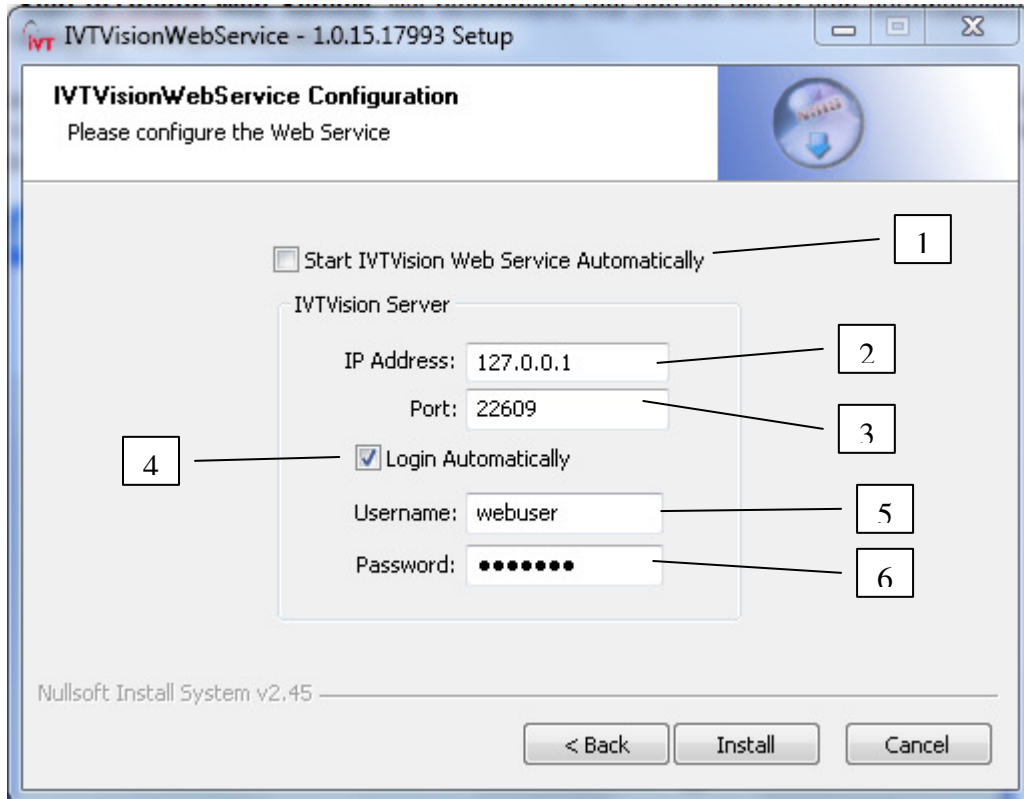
IVT IVTVisionWebService - 1.0.15.17993 Setup

IVTVisionWebService Configuration
Please configure the Web Service

Start IVTVision Web Service Automatically

1

IVTVision Server

IP Address: 127.0.0.1

2

Port: 22609

3

4

Login Automatically

Username: webuser

5

Password: •••••••

6

Nullsoft Install System v2.45

< Back

Install

Cancel